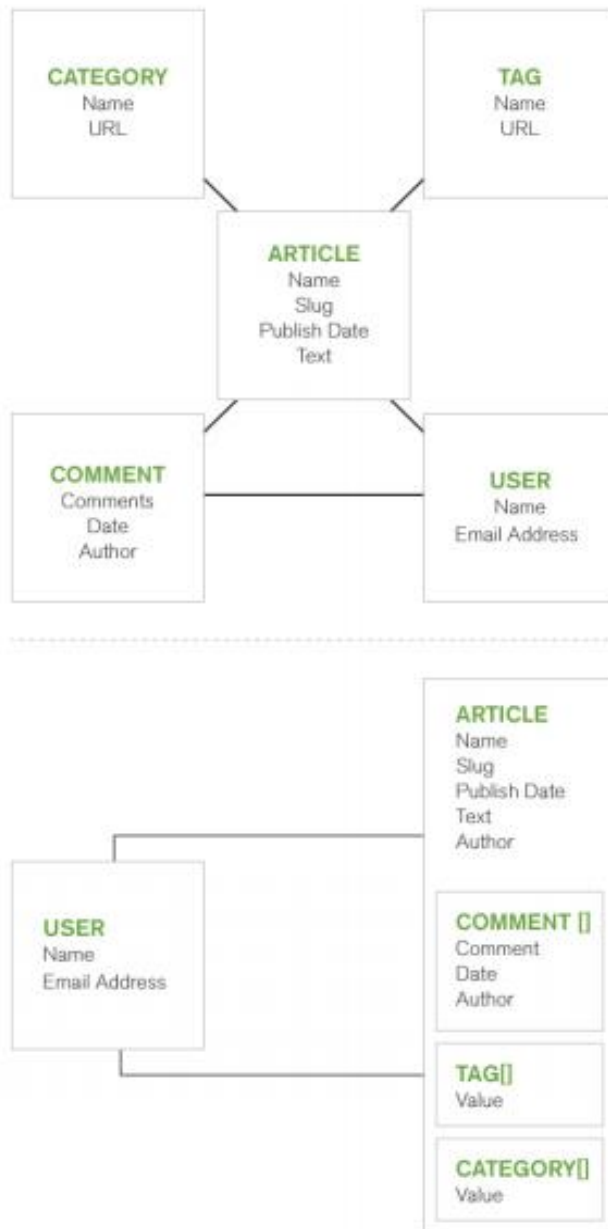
CATEGORY
Name
URL

TAG
Name
URL

ARTICLE
Name
Slug
Publish Date
Text

COMMENT
Comments
Date
Author

USER
Name
Email Address

ARTICLE
Name
Slug
Publish Date
Text
Author

USER
Name
Email Address

COMMENT []
Comment
Date
Author

TAG[]
Value

CATEGORY[]
Value